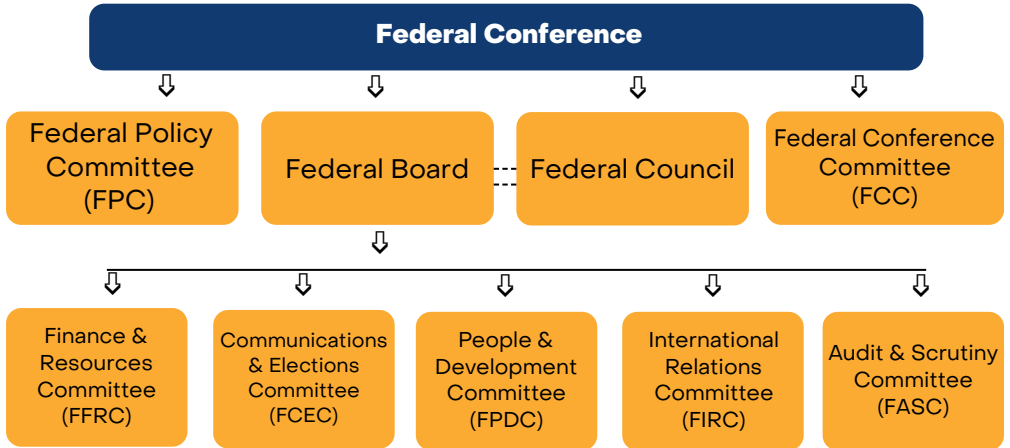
Federal Conference

Federal Policy Committee (FPC)

Federal Board

Federal Council

Federal Conference Committee (FCC)

Finance & Resources Committee (FFRC)

Communications & Elections Committee (FCEC)

People & Development Committee (FPDC)

International Relations Committee (FIRC)

Audit & Scrutiny Committee (FASC)